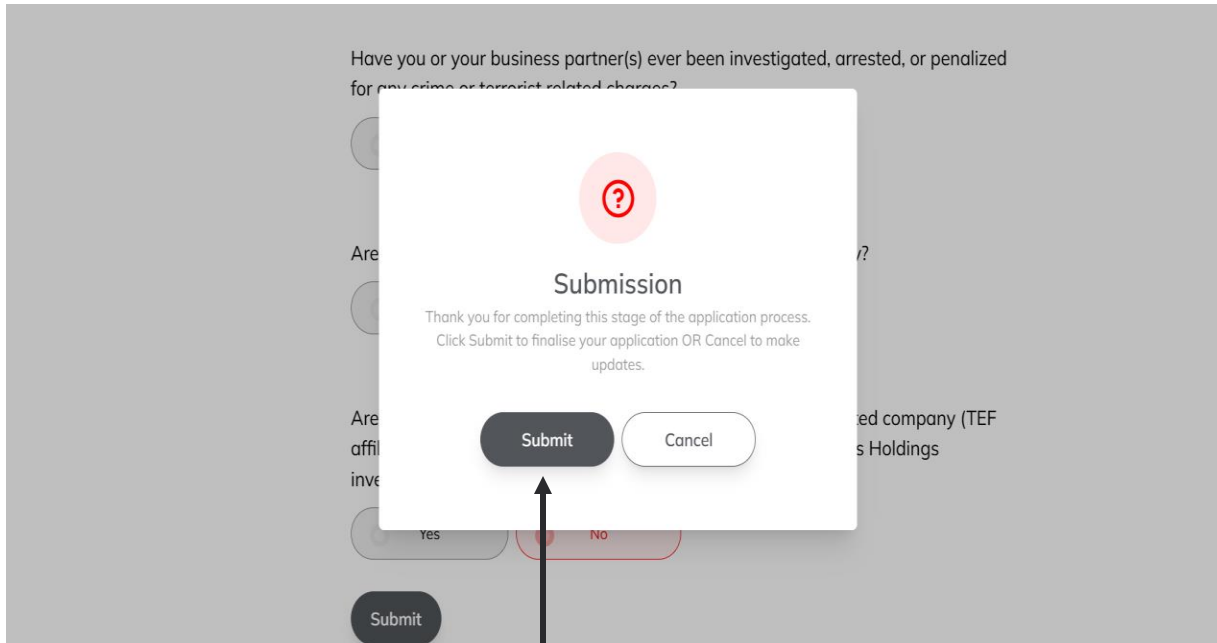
Have you or your business partner(s) ever been investigated, arrested, or penalized for any crime or terrorist related charges?

Are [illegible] y?

Are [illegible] ted company (TEF affil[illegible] s Holdings inve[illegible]

?

Submission

Thank you for completing this stage of the application process. Click Submit to finalise your application OR Cancel to make updates.

Submit

Cancel

Yes

No

Submit